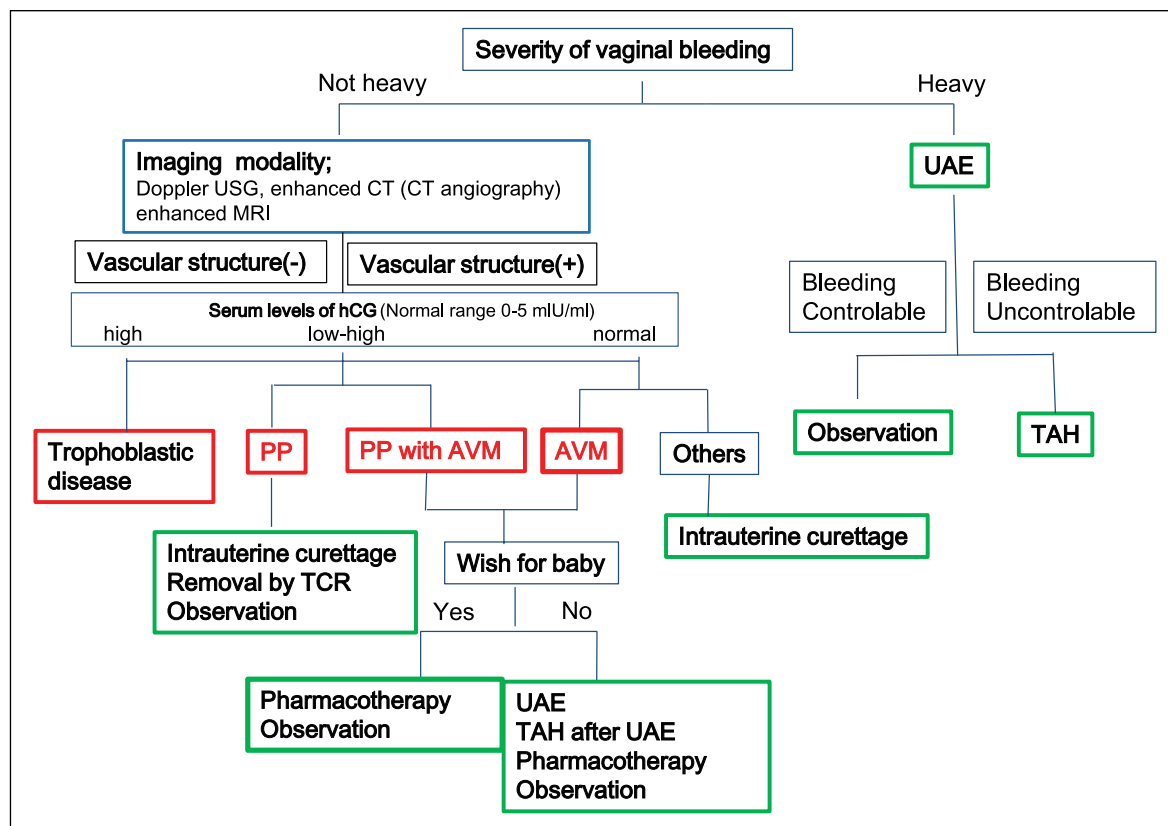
Severity of vaginal bleeding

Not heavy

Heavy

Imaging modality;
Doppler USG, enhanced CT (CT angiography)
enhanced MRI

UAE

Vascular structure(-)

Vascular structure(+)

Bleeding
Controlable

Bleeding
Uncontrolable

Serum levels of hCG (Normal range 0-5 mIU/ml)
high low-high normal

Observation

TAH

Trophoblastic disease

PP

PP with AVM

AVM

Others

Intrauterine curettage

Intrauterine curettage
Removal by TCR
Observation

Wish for baby

Yes

No

Pharmacotherapy
Observation

UAE
TAH after UAE
Pharmacotherapy
Observation